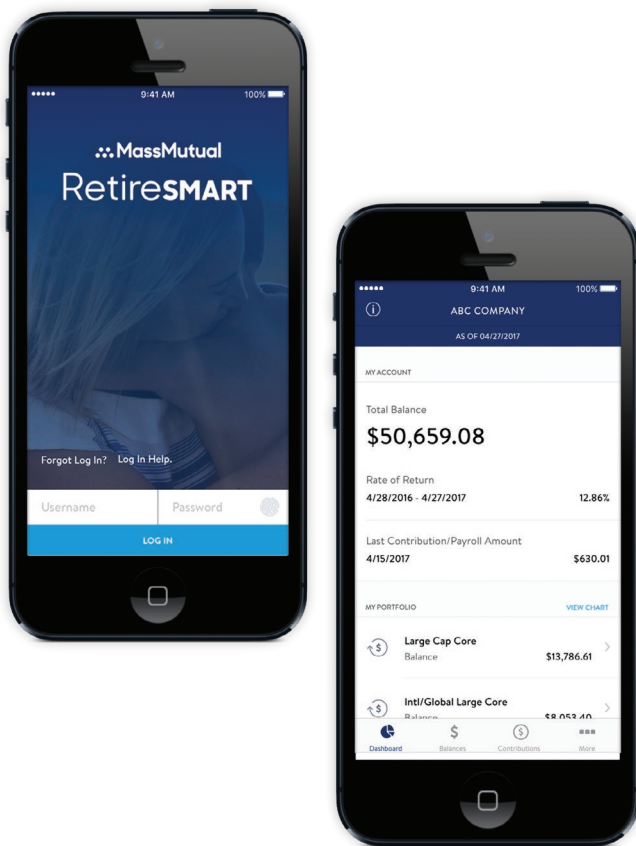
●●●●● 9:41 AM 100%

MassMutual

RetireSMART

Forgot Log In? Log In Help.

Username

Password

LOG IN

●●●●● 9:41 AM 100%

ABC COMPANY

AS OF 04/27/2017

MY ACCOUNT

Total Balance

$50,659.08

Rate of Return

4/28/2016 - 4/27/2017 12.86%

Last Contribution/Payroll Amount

4/15/2017 $630.01

MY PORTFOLIO VIEW CHART

Large Cap Core
Balance $13,786.61

Intl/Global Large Core
Balance $8,053.40

Dashboard Balances Contributions More